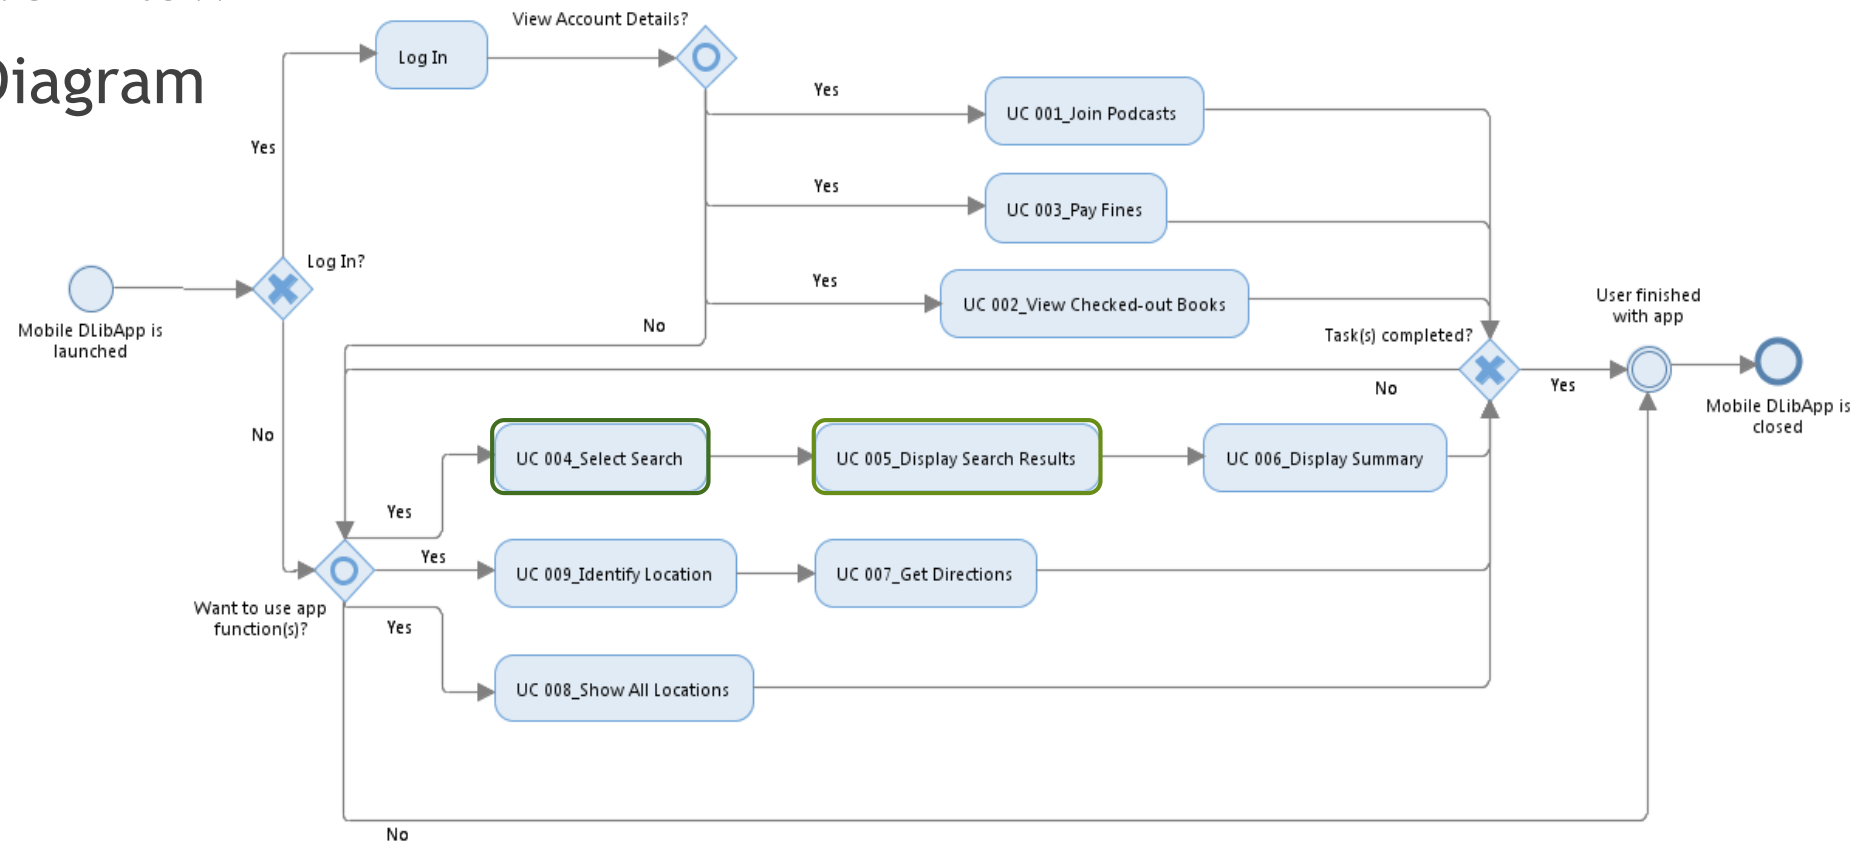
Diagram

Mobile DLibApp is launched

Log In?

Yes

Log In

View Account Details?

Yes

UC 001_Join Podcasts

Yes

UC 003_Pay Fines

Yes

UC 002_View Checked-out Books

No

No

Want to use app function(s)?

Yes

UC 004_Select Search

UC 005_Display Search Results

UC 006_Display Summary

Yes

UC 009_Identify Location

UC 007_Get Directions

Yes

UC 008_Show All Locations

No

Task(s) completed?

No

Yes

User finished with app

Mobile DLibApp is closed